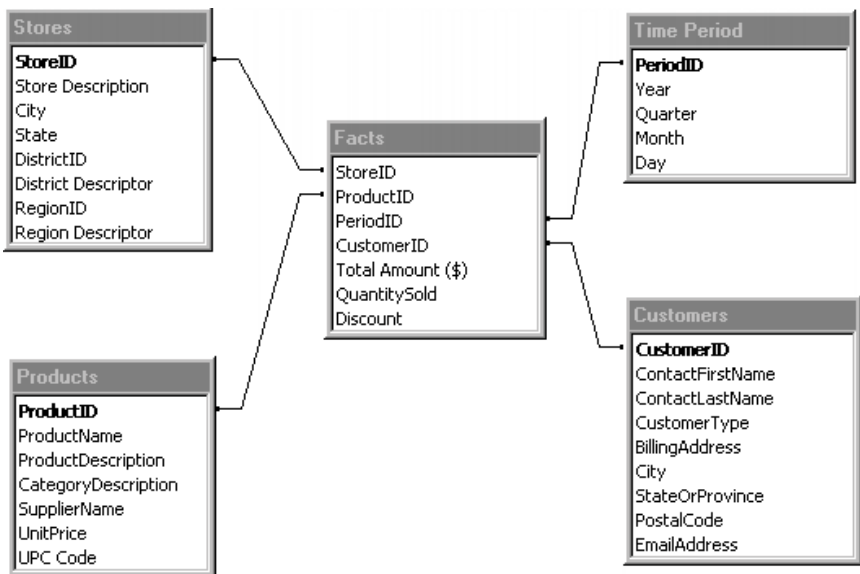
Stores
StoreID
Store Description
City
State
DistrictID
District Descriptor
RegionID
Region Descriptor

Facts
StoreID
ProductID
PeriodID
CustomerID
Total Amount ($)
QuantitySold
Discount

Time Period
PeriodID
Year
Quarter
Month
Day

Customers
CustomerID
ContactFirstName
ContactLastName
CustomerType
BillingAddress
City
StateOrProvince
PostalCode
EmailAddress

Products
ProductID
ProductName
ProductDescription
CategoryDescription
SupplierName
UnitPrice
UPC Code